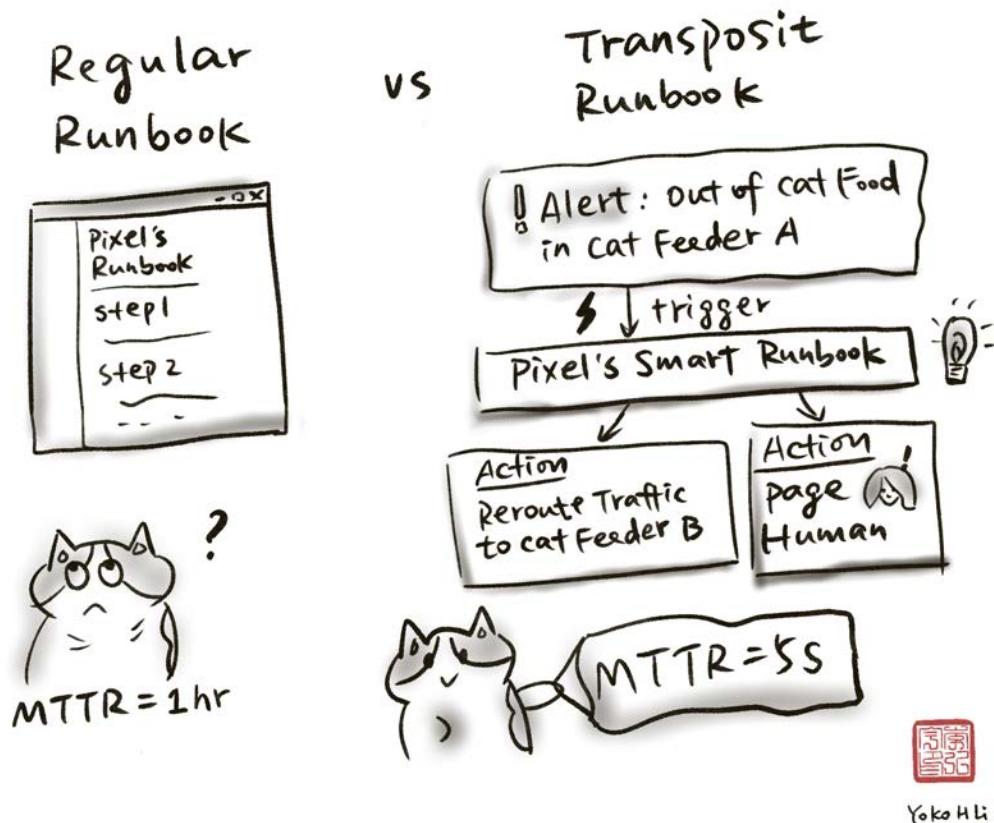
Regular Runbook

vs

Transposit Runbook

Pixel's Runbook
step1
step 2

?

MTTR = 1hr

! Alert: out of cat Food in Cat Feeder A

trigger

Pixel's Smart Runbook

Action
Reroute Traffic to cat Feeder B

Action
page Human

MTTR=5s

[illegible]

Yoko H Li